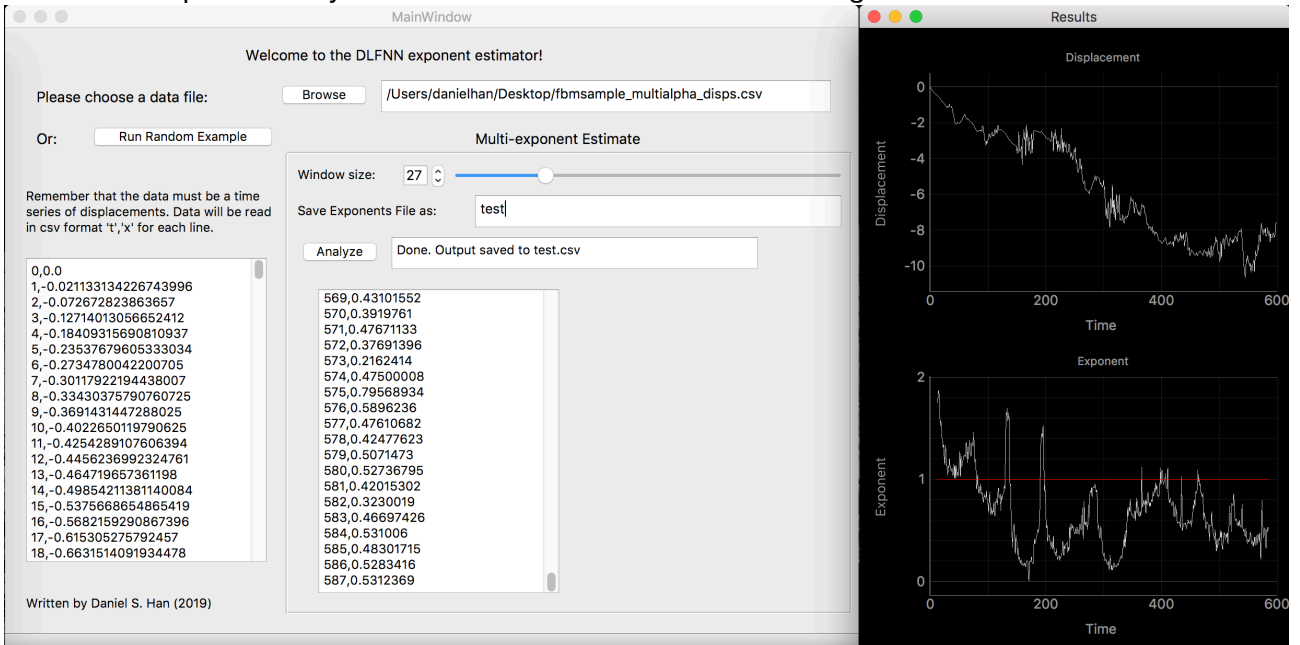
MainWindow

Welcome to the DLFNN exponent estimator!

Please choose a data file:
Browse
/Users/danielhan/Desktop/fbmsample_multialpha_disps.csv

Or:
Run Random Example

Multi-exponent Estimate

Window size:
27

Save Exponents File as:
test

Analyze
Done. Output saved to test.csv

Remember that the data must be a time series of displacements. Data will be read in csv format 't','x' for each line.

0,0.0
1,-0.021133134226743996
2,-0.072672823863657
3,-0.12714013056652412
4,-0.18409315690810937
5,-0.23537679605333034
6,-0.2734780042200705
7,-0.30117922194438007
8,-0.33430375790760725
9,-0.3691431447288025
10,-0.4022650119790625
11,-0.4254289107606394
12,-0.4456236992324761
13,-0.464719657361198
14,-0.49854211381140084
15,-0.5375668654865419
16,-0.5682159290867396
17,-0.615305275792457
18,-0.6631514091934478

569,0.43101552
570,0.3919761
571,0.47671133
572,0.37691396
573,0.2162414
574,0.47500008
575,0.79568934
576,0.5896236
577,0.47610682
578,0.42477623
579,0.5071473
580,0.52736795
581,0.42015302
582,0.3230019
583,0.46697426
584,0.531006
585,0.48301715
586,0.5283416
587,0.5312369

Written by Daniel S. Han (2019)

Results

Displacement
0
-2
-4
-6
-8
-10
Displacement
0
200
400
600
Time

Exponent
2
1
0
Exponent
0
200
400
600
Time